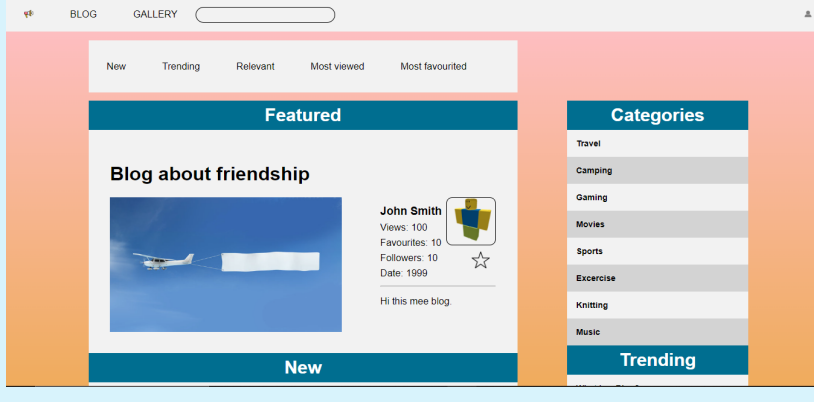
BLOG GALLERY

New Trending Relevant Most viewed Most favourited

Featured

Blog about friendship

John Smith
Views: 100
Favourites: 10
Followers: 10
Date: 1999

Hi this mee blog.

New

Categories

Travel
Camping
Gaming
Movies
Sports
Excercise
Knitting
Music

Trending

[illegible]